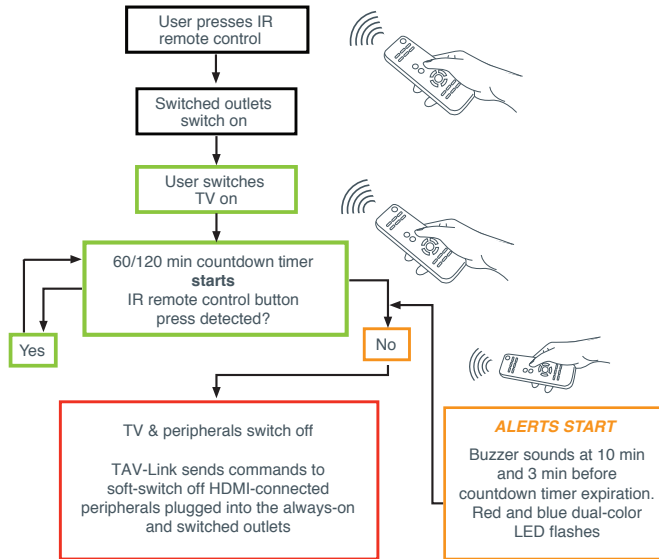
User presses IR remote control

Switched outlets switch on

User switches TV on

60/120 min countdown timer **starts** IR remote control button press detected?

Yes

No

TV & peripherals switch off

TAV-Link sends commands to soft-switch off HDMI-connected peripherals plugged into the always-on and switched outlets

ALERTS START

Buzzer sounds at 10 min and 3 min before countdown timer expiration. Red and blue dual-color LED flashes